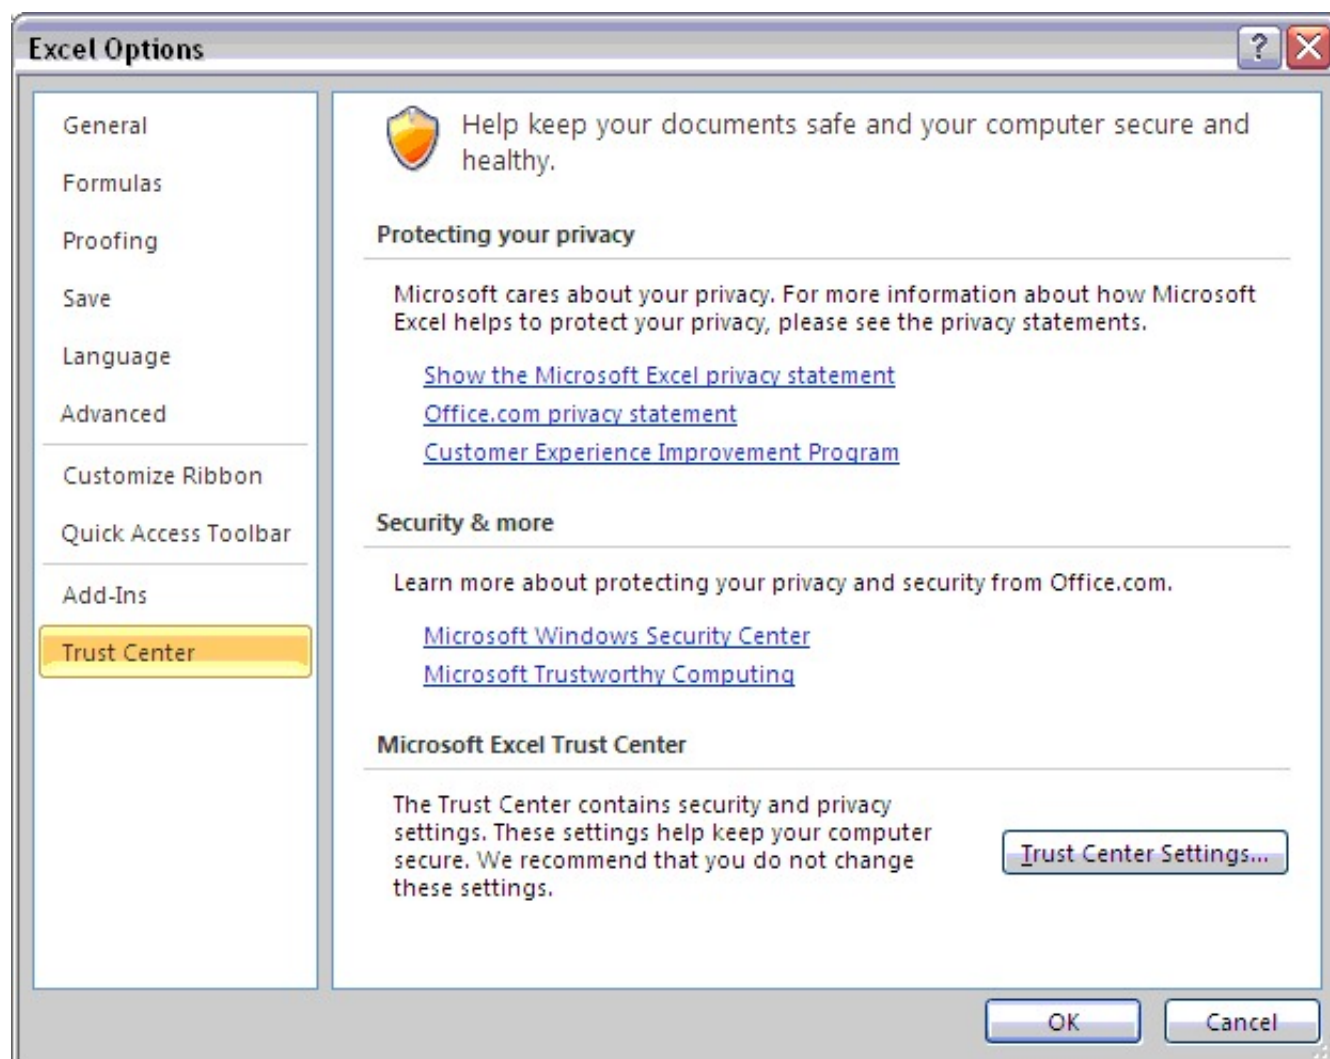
Excel Options

?

General

Formulas

Proofing

Save

Language

Advanced

Customize Ribbon

Quick Access Toolbar

Add-Ins

Trust Center

Help keep your documents safe and your computer secure and healthy.

Protecting your privacy

Microsoft cares about your privacy. For more information about how Microsoft Excel helps to protect your privacy, please see the privacy statements.

Show the Microsoft Excel privacy statement

Office.com privacy statement

Customer Experience Improvement Program

Security & more

Learn more about protecting your privacy and security from Office.com.

Microsoft Windows Security Center

Microsoft Trustworthy Computing

Microsoft Excel Trust Center

The Trust Center contains security and privacy settings. These settings help keep your computer secure. We recommend that you do not change these settings.

Trust Center Settings...

OK

Cancel